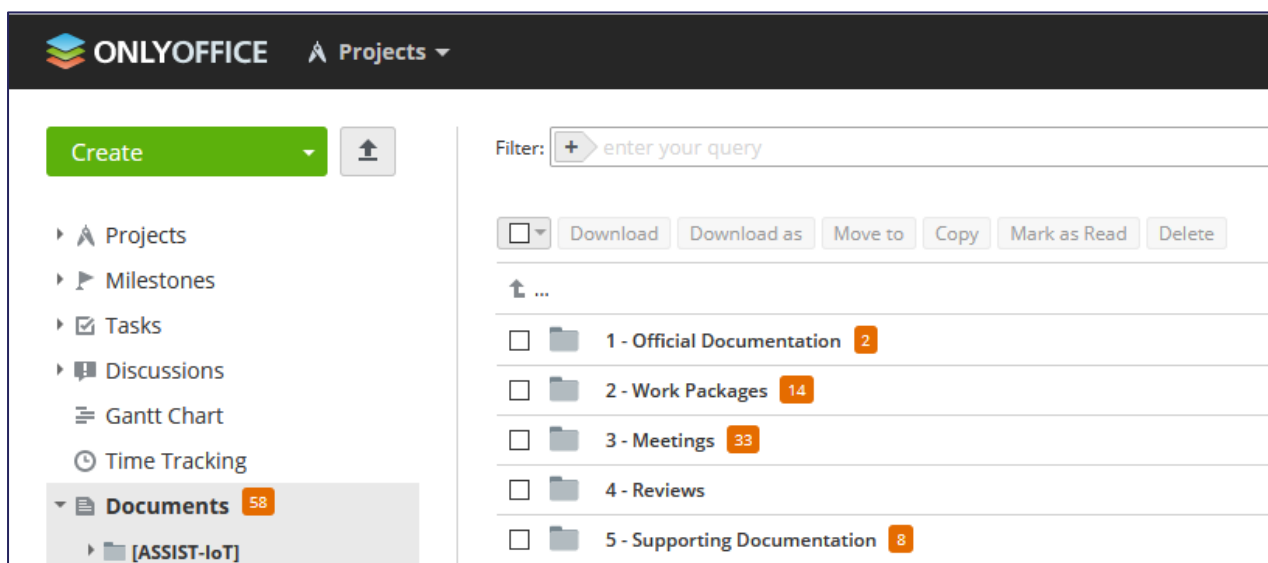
ONLYOFFICE Projects

Create

Projects
Milestones
Tasks
Discussions
Gantt Chart
Time Tracking
Documents 58
[ASSIST-IoT]

Filter: + enter your query

Download Download as Move to Copy Mark as Read Delete

...

1 - Official Documentation 2
2 - Work Packages 14
3 - Meetings 33
4 - Reviews
5 - Supporting Documentation 8